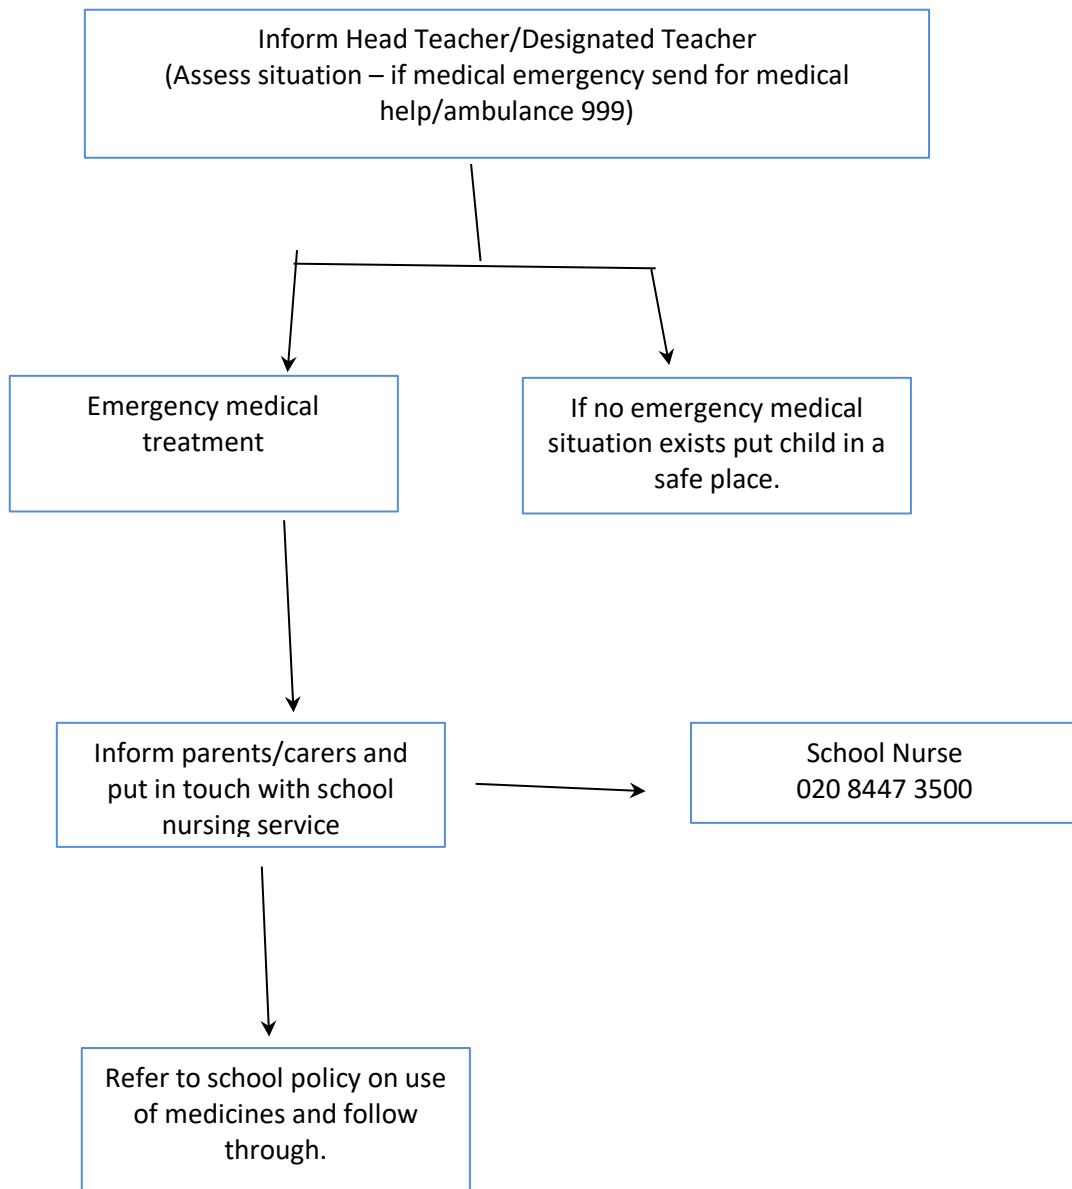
Inform Head Teacher/Designated Teacher
(Assess situation – if medical emergency send for medical help/ambulance 999)

Emergency medical treatment

If no emergency medical situation exists put child in a safe place.

Inform parents/carers and put in touch with school nursing service

School Nurse
020 8447 3500

Refer to school policy on use of medicines and follow through.